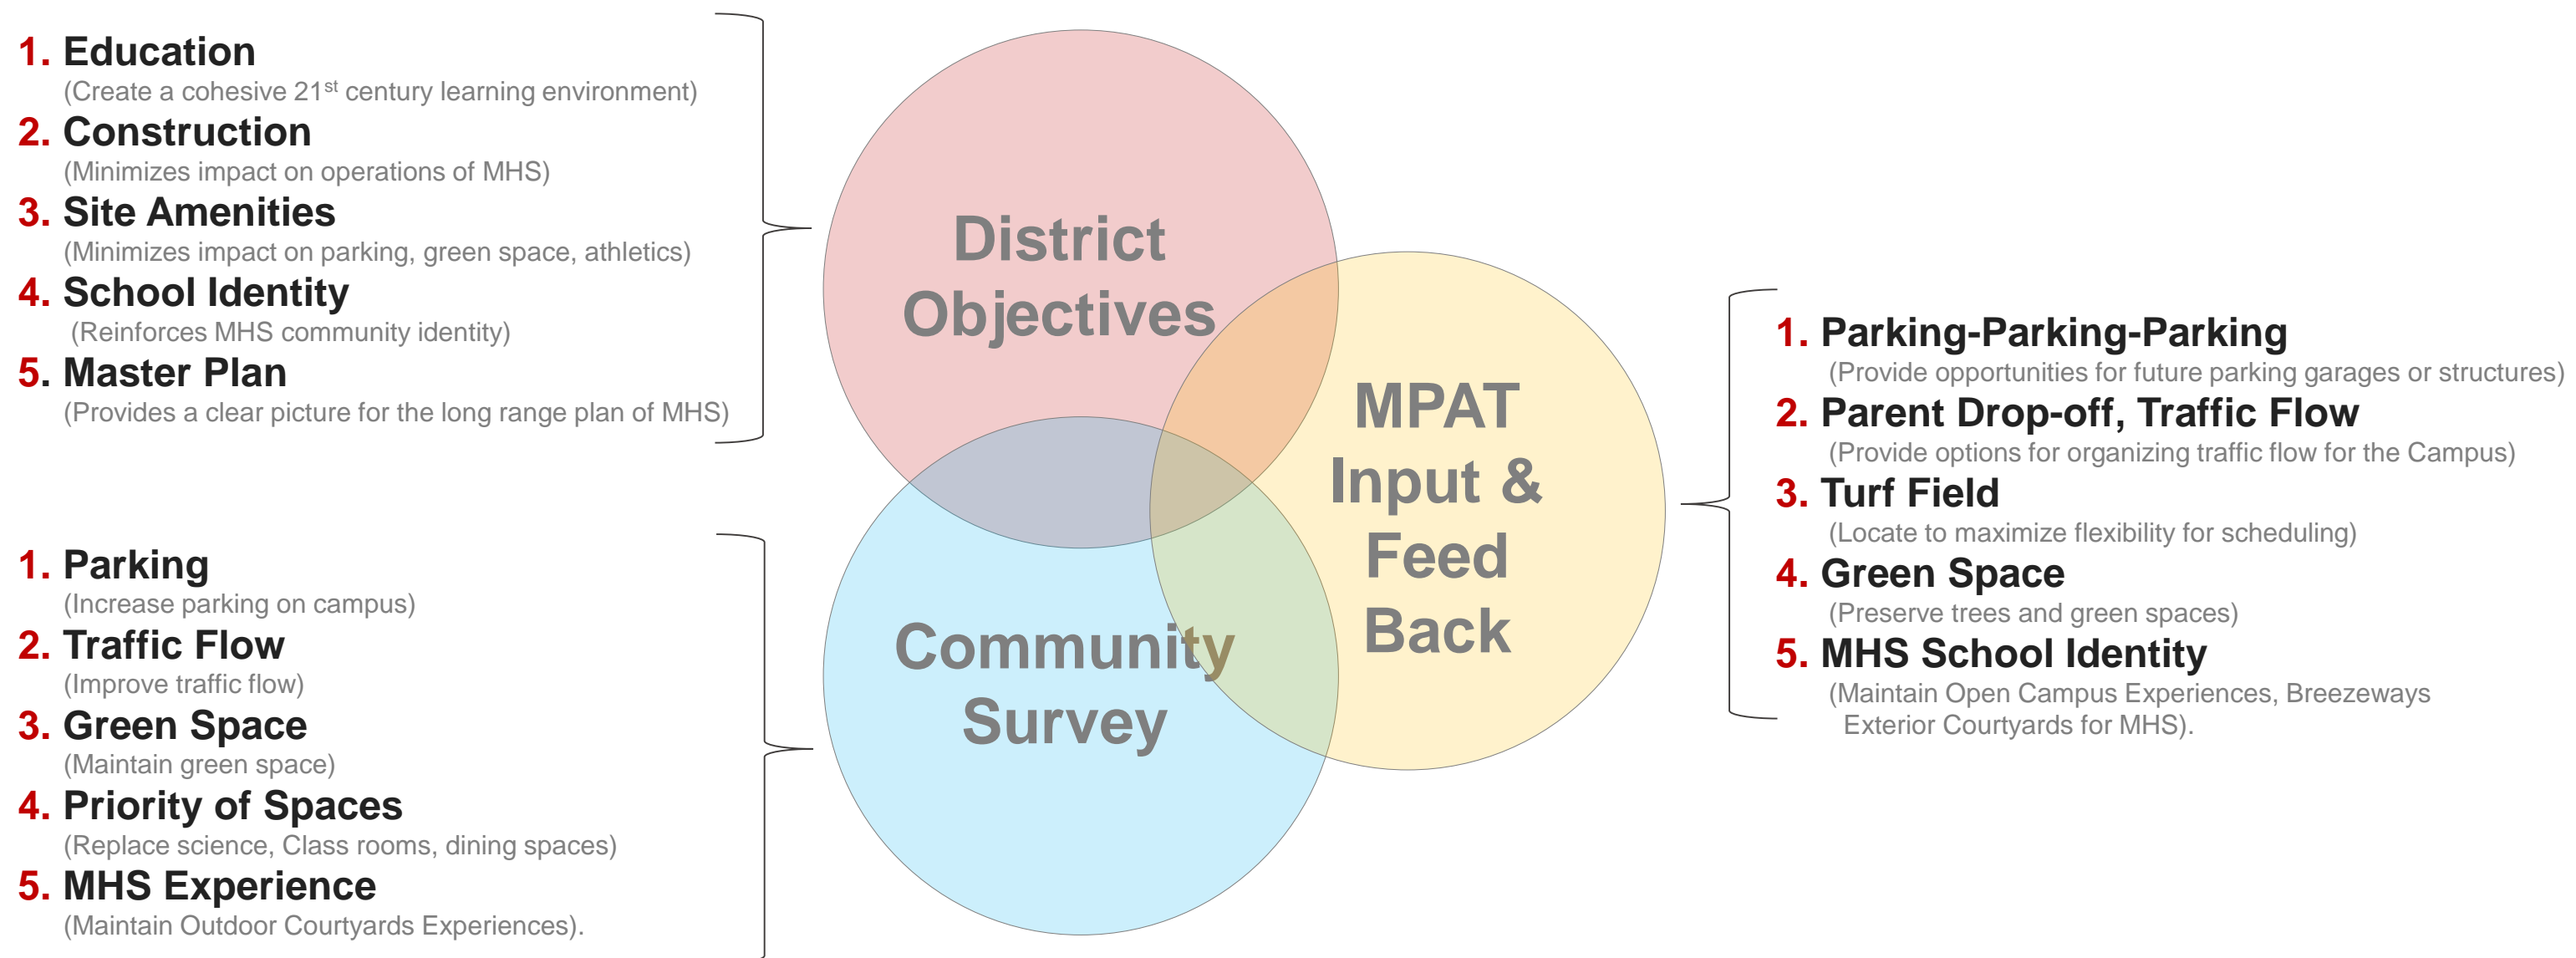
1. Education
(Create a cohesive 21$^{st}$ century learning environment)
2. Construction
(Minimizes impact on operations of MHS)
3. Site Amenities
(Minimizes impact on parking, green space, athletics)
4. School Identity
(Reinforces MHS community identity)
5. Master Plan
(Provides a clear picture for the long range plan of MHS)

District Objectives

MPAT Input & Feed Back

Community Survey

1. Parking-Parking-Parking
(Provide opportunities for future parking garages or structures)
2. Parent Drop-off, Traffic Flow
(Provide options for organizing traffic flow for the Campus)
3. Turf Field
(Locate to maximize flexibility for scheduling)
4. Green Space
(Preserve trees and green spaces)
5. MHS School Identity
(Maintain Open Campus Experiences, Breezeways Exterior Courtyards for MHS).

1. Parking
(Increase parking on campus)
2. Traffic Flow
(Improve traffic flow)
3. Green Space
(Maintain green space)
4. Priority of Spaces
(Replace science, Class rooms, dining spaces)
5. MHS Experience
(Maintain Outdoor Courtyards Experiences).